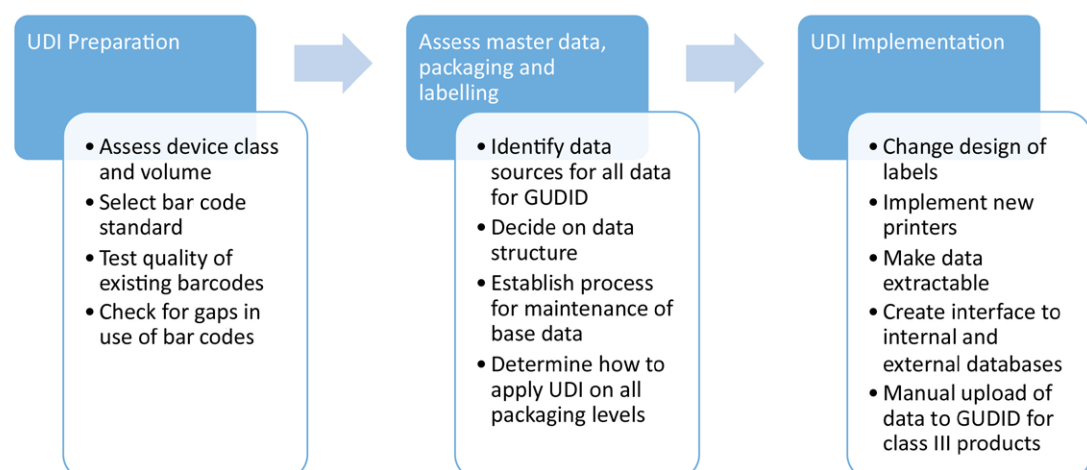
UDI Preparation

- Assess device class and volume
- Select bar code standard
- Test quality of existing barcodes
- Check for gaps in use of bar codes

Assess master data, packaging and labelling

- Identify data sources for all data for GUDID
- Decide on data structure
- Establish process for maintenance of base data
- Determine how to apply UDI on all packaging levels

UDI Implementation

- Change design of labels
- Implement new printers
- Make data extractable
- Create interface to internal and external databases
- Manual upload of data to GUDID for class III products